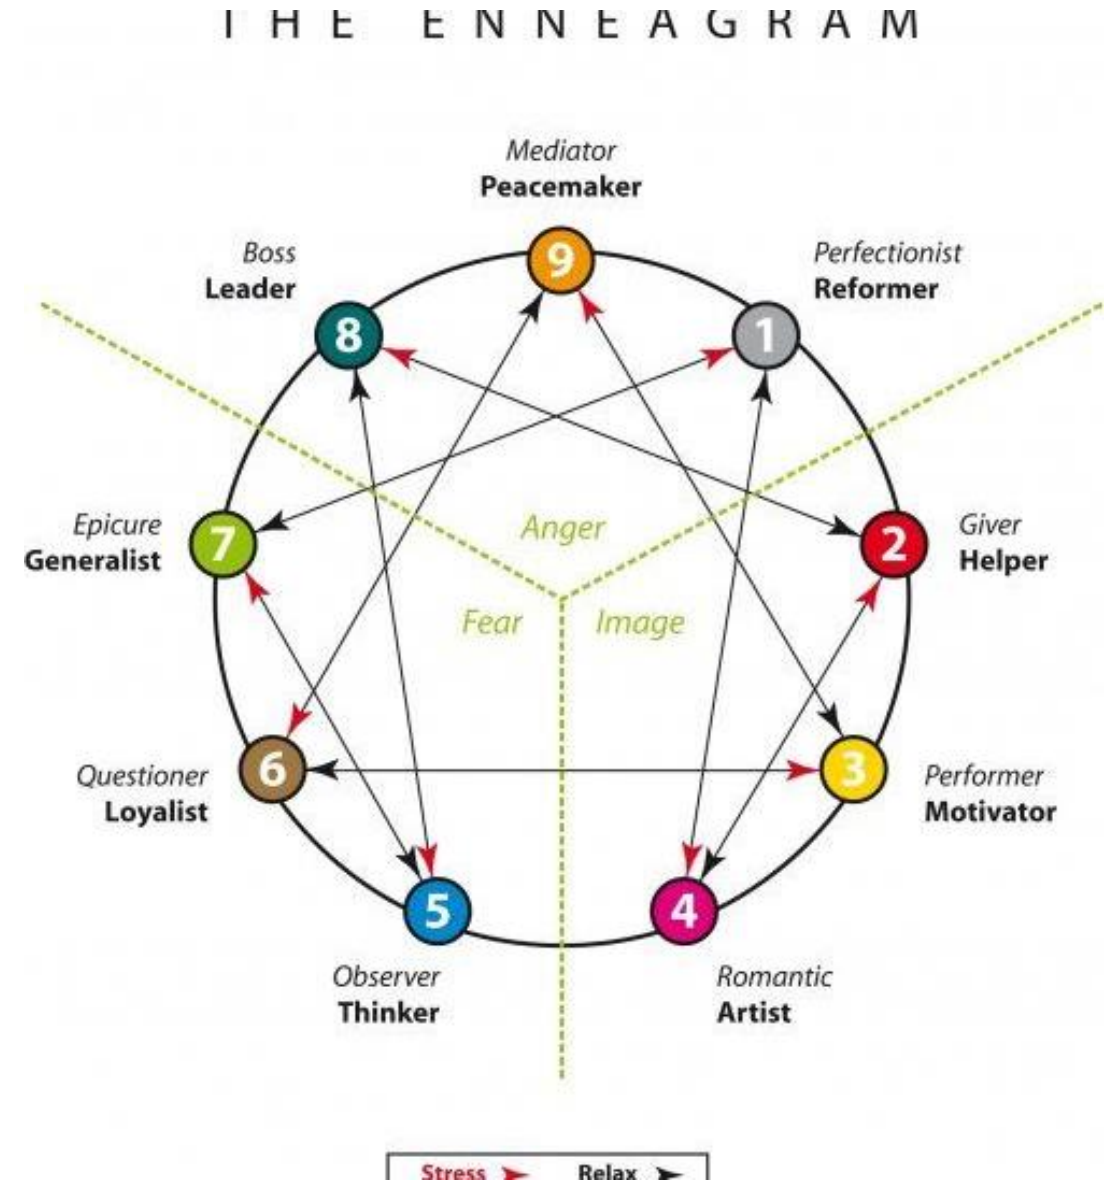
THE ENNEAGRAM

Mediator
Peacemaker
9

Boss
Leader
8

Perfectionist
Reformer
1

Epicure
Generalist
7

Anger

Giver
Helper
2

Fear

Image

Questioner
Loyalist
6

Performer
Motivator
3

5
Observer
Thinker

4
Romantic
Artist

Stress Relax